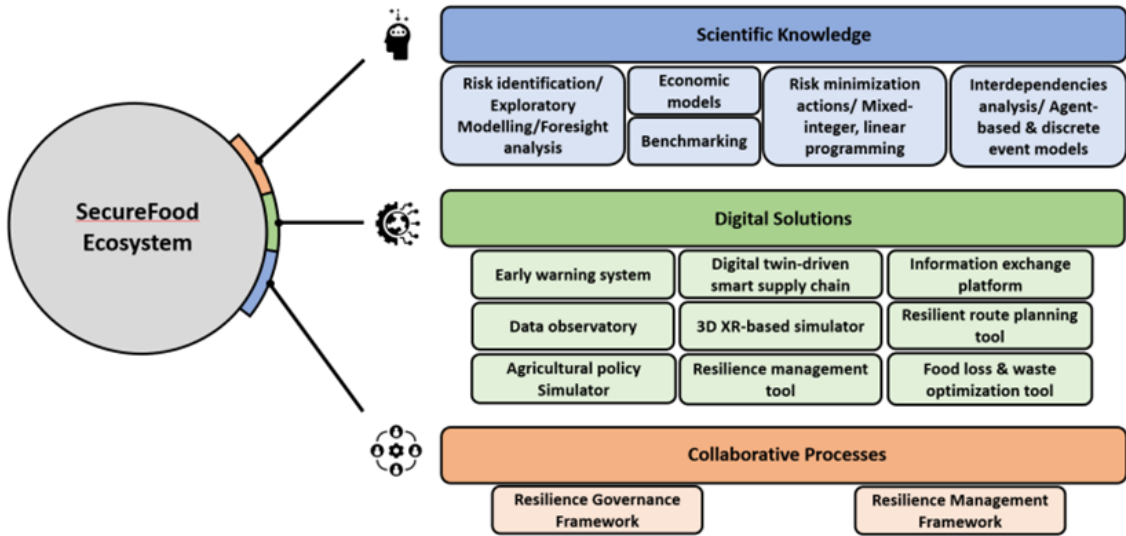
SecureFood Ecosystem

Scientific Knowledge

Risk identification/ Exploratory Modelling/Foresight analysis

Economic models

Benchmarking

Risk minimization actions/ Mixed-integer, linear programming

Interdependencies analysis/ Agent-based & discrete event models

Digital Solutions

Early warning system

Digital twin-driven smart supply chain

Information exchange platform

Data observatory

3D XR-based simulator

Resilient route planning tool

Agricultural policy Simulator

Resilience management tool

Food loss & waste optimization tool

Collaborative Processes

Resilience Governance Framework

Resilience Management Framework